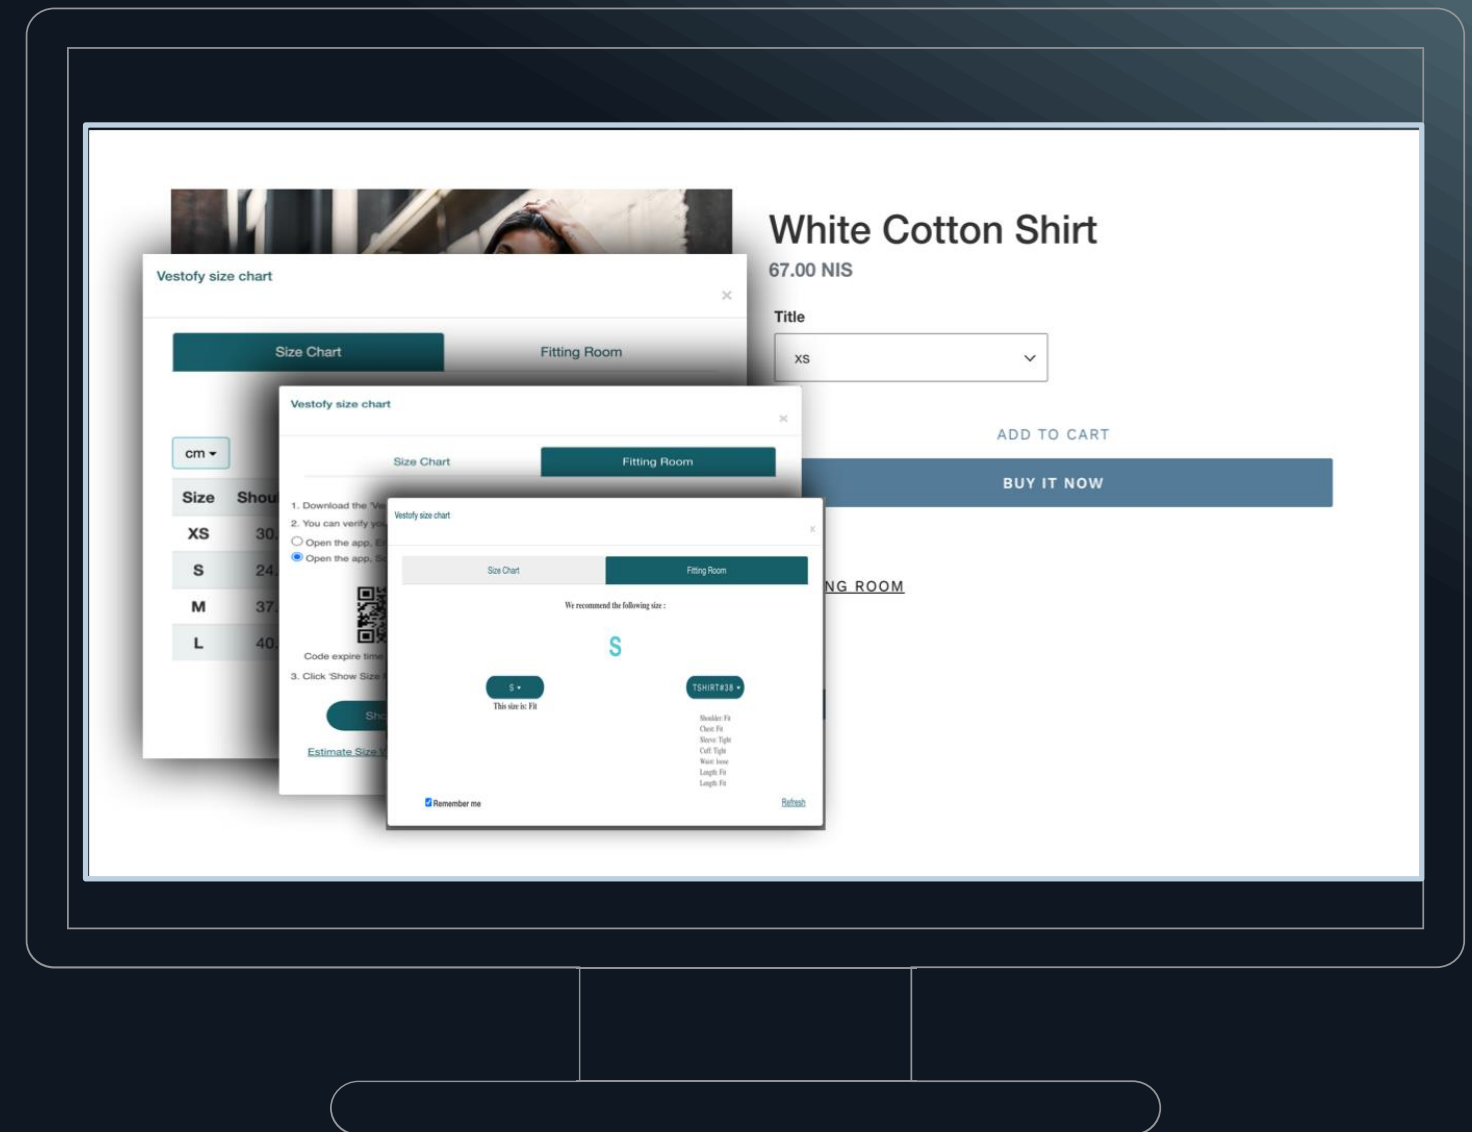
White Cotton Shirt

67.00 NIS

Title

XS

ADD TO CART

BUY IT NOW

NG ROOM

Vestofy size chart

×

Size Chart

Fitting Room

cm ▾

| Size | Shou |
|---|---|
| XS | 30. |
| S | 24. |
| M | 37. |
| L | 40. |

Vestofy size chart

×

Size Chart

Fitting Room

1. Download the 'Ve
2. You can verify yo
Open the app, E
Open the app, S

Code expire time

3. Click 'Show Size

Sh

Estimate Size

Vestofy size chart

×

Size Chart

Fitting Room

We recommend the following size :

S

S ▾

This size is: Fit

TSHIRT#38 ▾

Shoulder: Fit
Chest: Fit
Sleeve: Tight
Cuff: Tight
Waist: loose
Length: Fit
Length: Fit

Remember me

Refresh